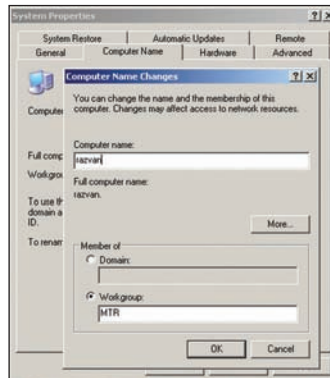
System Properties ?|×

System Restore | Automatic Updates | Remote
General | Computer Name | Hardware | Advanced

Compute

Full comp
Workgrou

To use th
domain a
ID.

To renam

Computer Name Changes ?|×

You can change the name and the membership of this computer. Changes may affect access to network resources.

Computer name:
razvan

Full computer name:
razvan.

More...

Member of
Domain:

Workgroup:
MTR

OK | Cancel